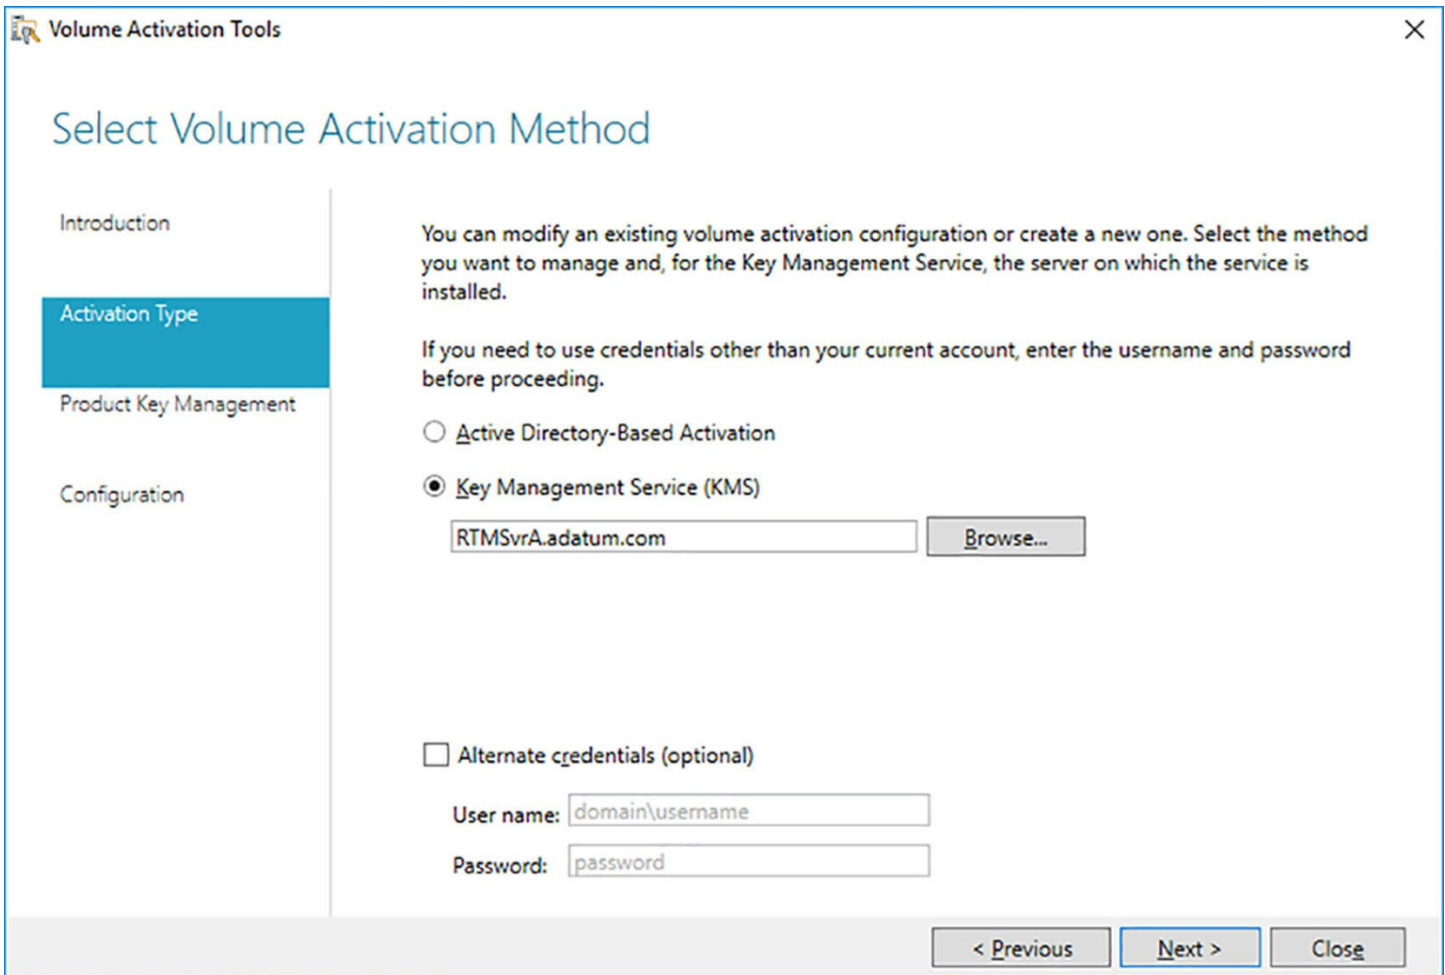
Volume Activation Tools

Select Volume Activation Method

Introduction

Activation Type

Product Key Management

Configuration

You can modify an existing volume activation configuration or create a new one. Select the method you want to manage and, for the Key Management Service, the server on which the service is installed.

If you need to use credentials other than your current account, enter the username and password before proceeding.

Active Directory-Based Activation

Key Management Service (KMS)

RTMSvrA.adatum.com

Browse...

Alternate credentials (optional)

User name: domain\username

Password: password

< Previous

Next >

Close